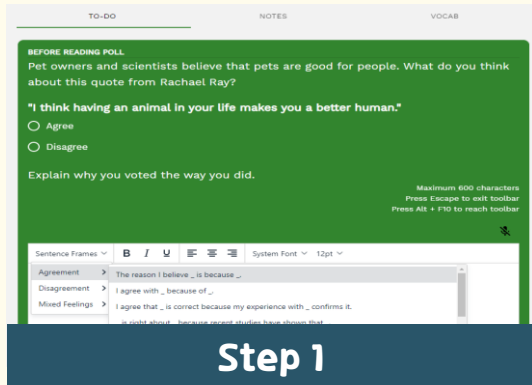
TO-DO NOTES VOCAB

BEFORE READING POLL

Pet owners and scientists believe that pets are good for people. What do you think about this quote from Rachael Ray?

"I think having an animal in your life makes you a better human."

Agree

Disagree

Explain why you voted the way you did.

Maximum 600 characters
Press Escape to exit toolbar
Press Alt + F10 to reach toolbar

Sentence Frames B I U System Font 12pt

Agreement
Disagreement
Mixed Feelings

The reason I believe _ is because _.
I agree with _ because of _.
I agree that _ is correct because my experience with _ confirms it.
_ is right about _ because recent studies have shown that

Step 1